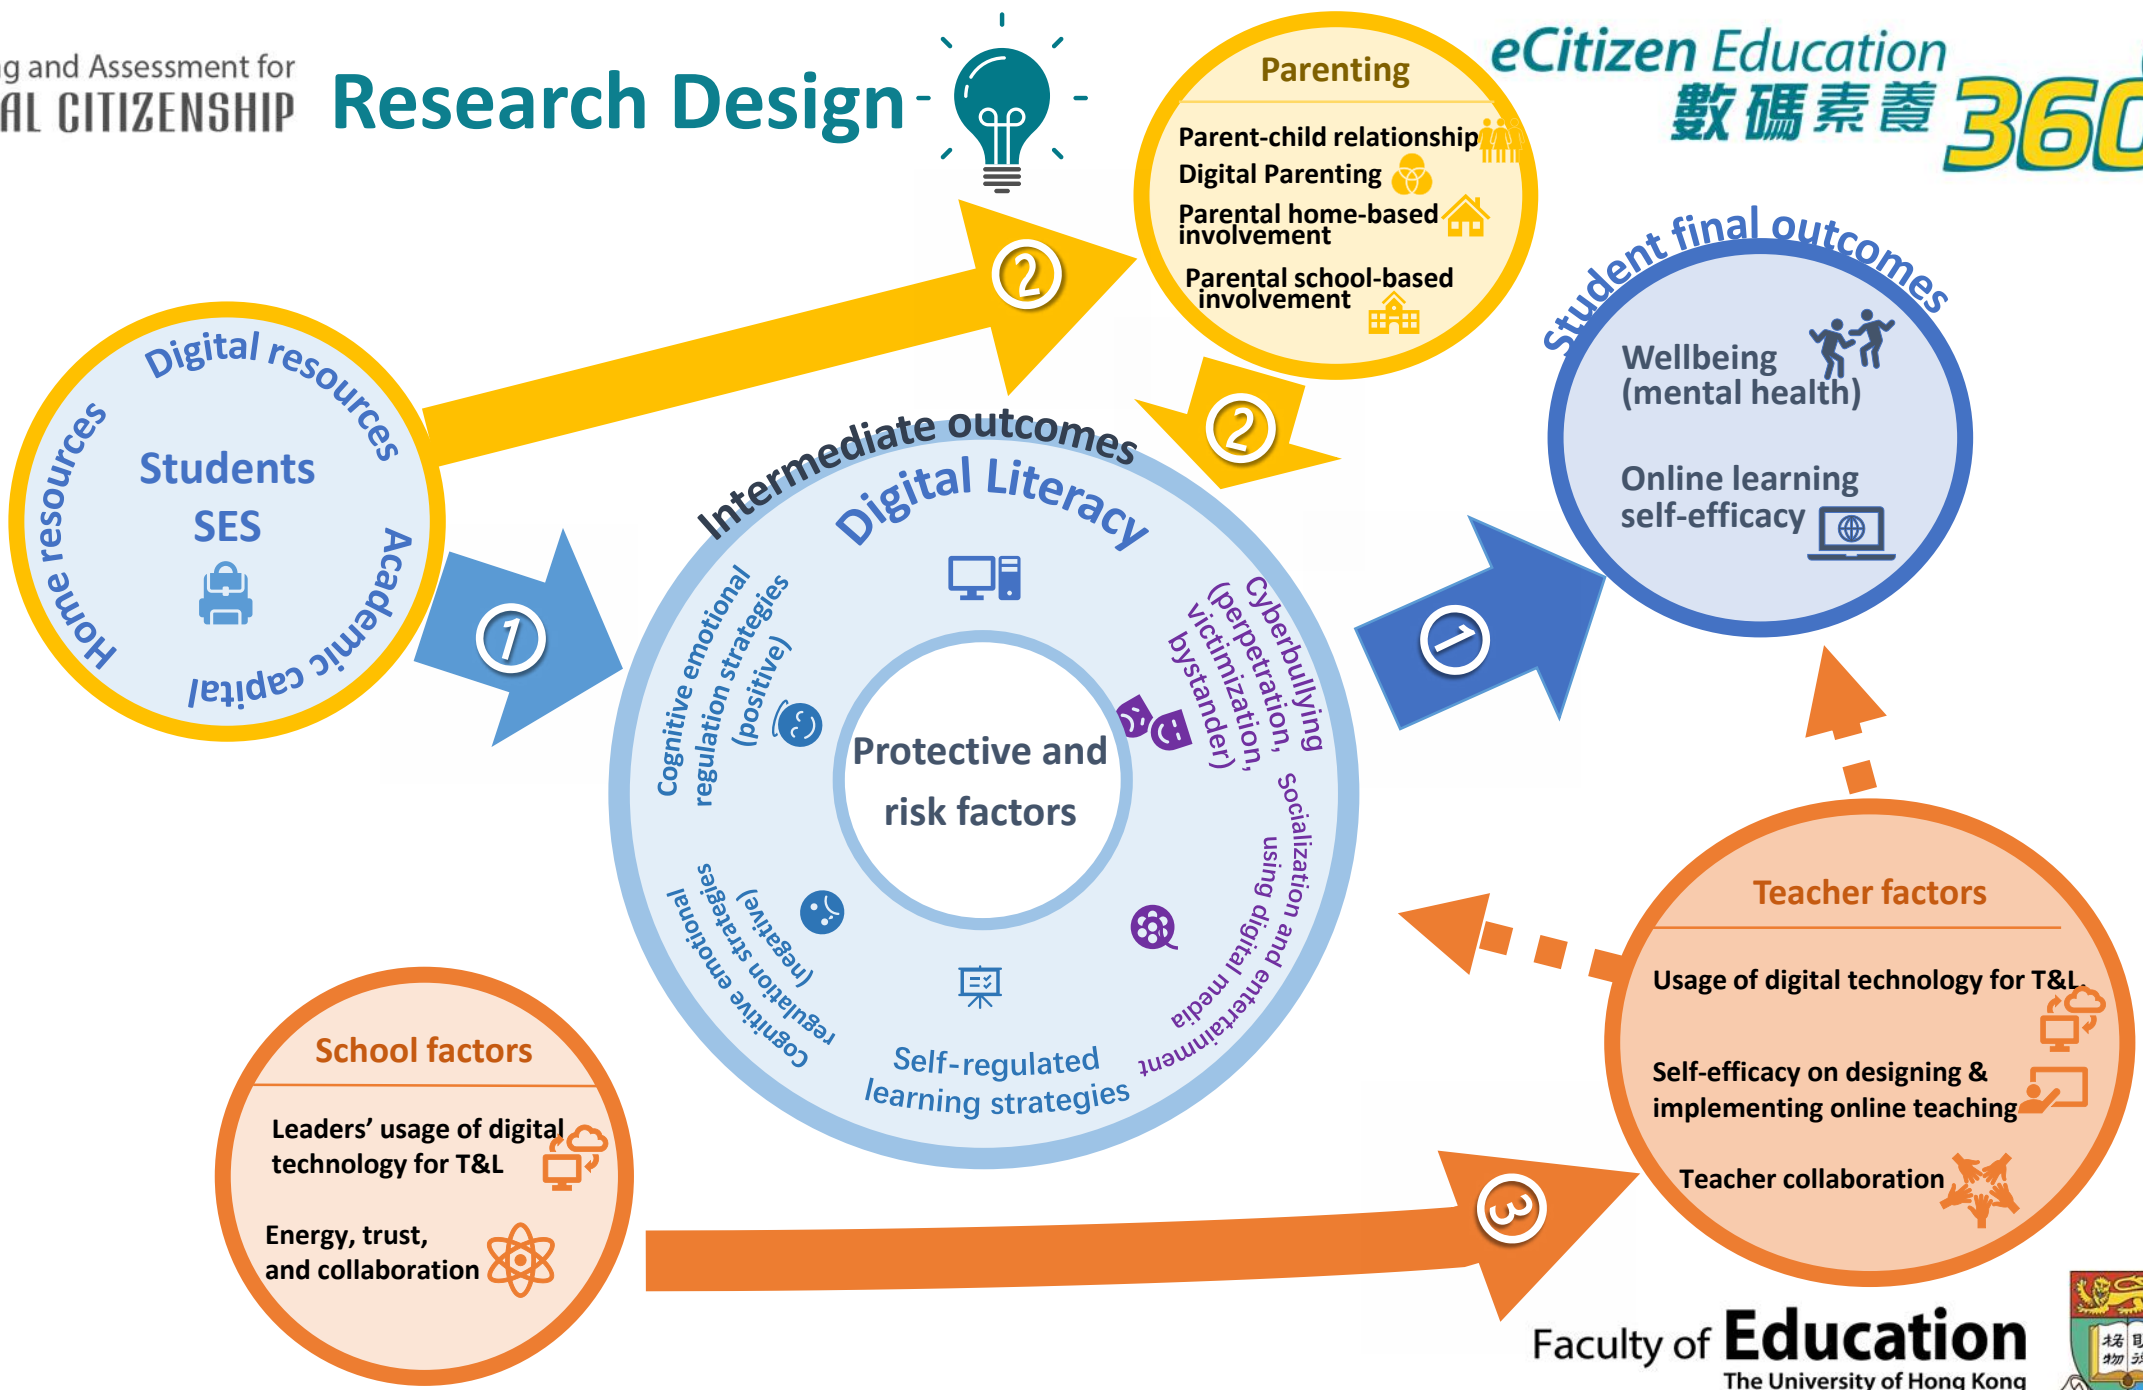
g and Assessment for
AL CITIZENSHIP

Research Design

eCitizen Education 數碼素養 360

Parenting
Parent-child relationship
Digital Parenting
Parental home-based involvement
Parental school-based involvement

2

2

Student final outcomes
Wellbeing (mental health)
Online learning self-efficacy

Digital resources
Home resources
Academic capital
Students
SES

1

Intermediate outcomes
Digital Literacy
Cognitive emotional regulation strategies (positive)
Cyberbullying (perpetration, victimization, bystander)
Protective and risk factors
Cognitive emotional regulation strategies (negative)
Self-regulated learning strategies
socialization and entertainment using digital media

1

Teacher factors
Usage of digital technology for T&L
Self-efficacy on designing & implementing online teaching
Teacher collaboration

School factors
Leaders' usage of digital technology for T&L
Energy, trust, and collaboration

3

Faculty of Education
The University of Hong Kong